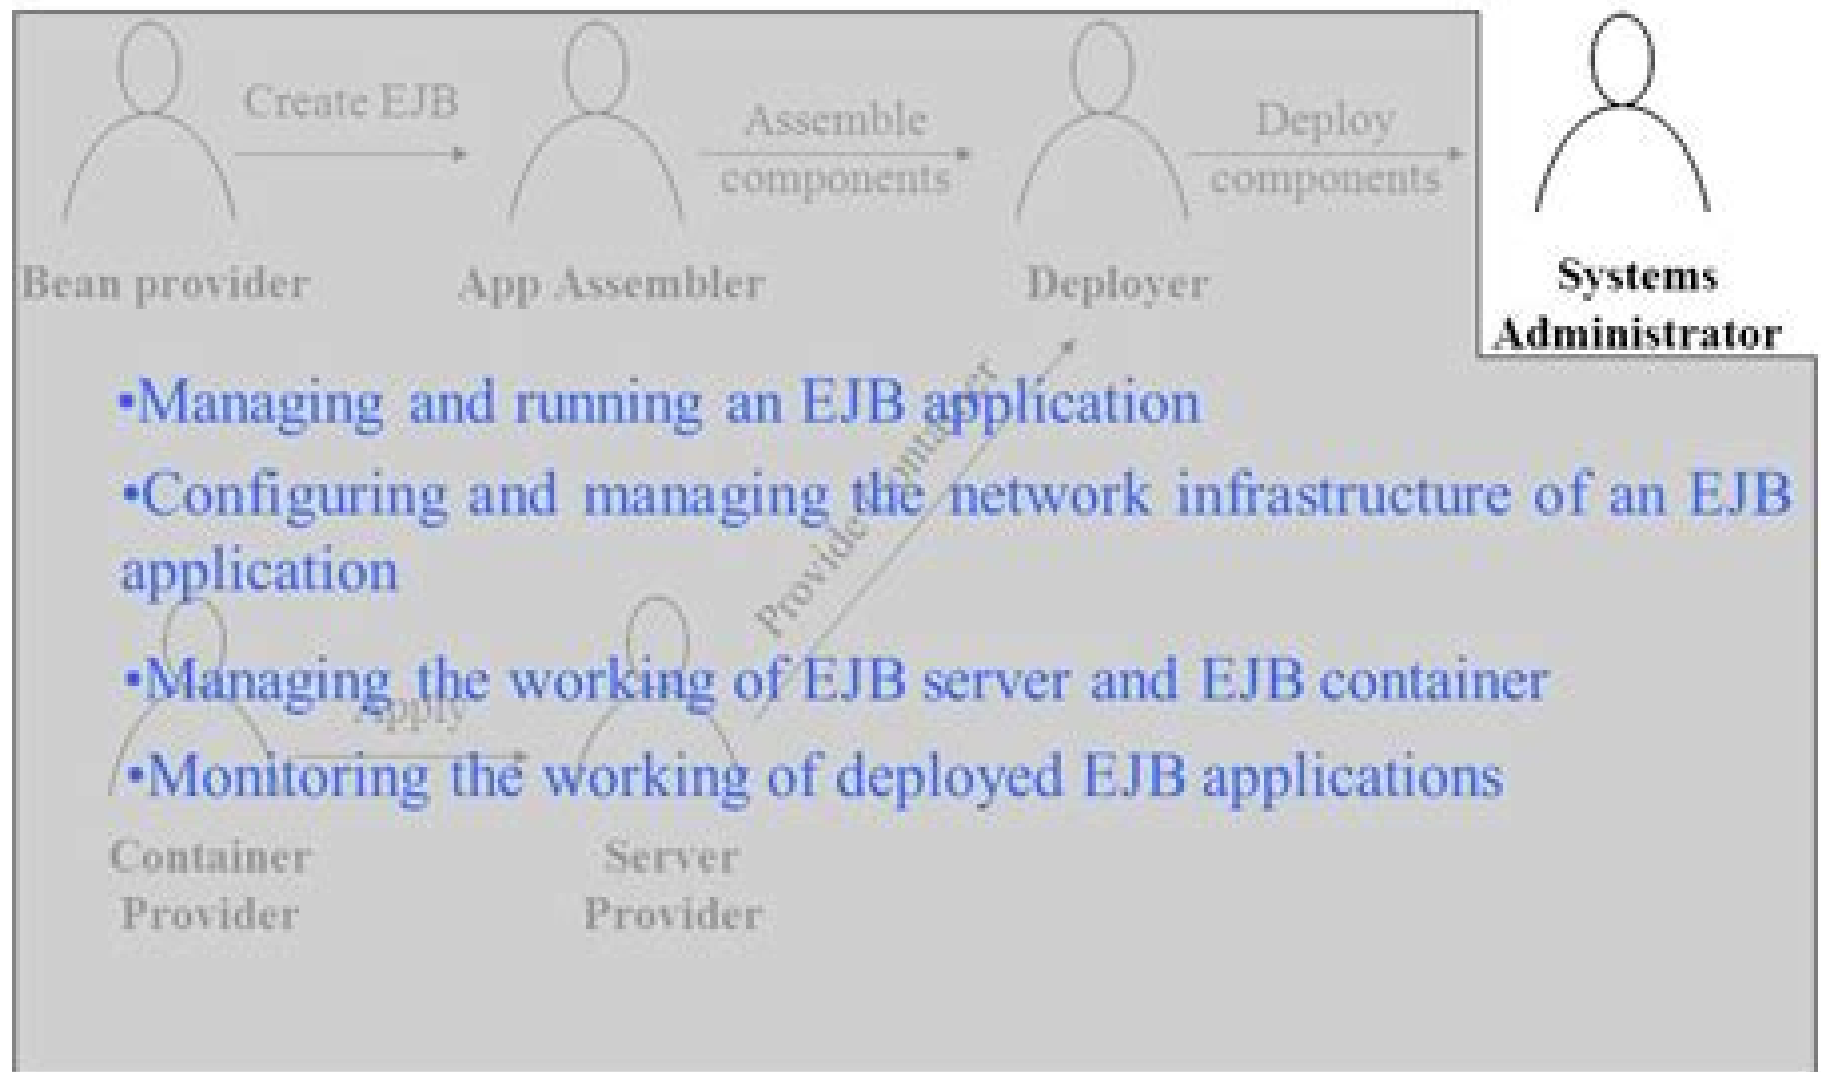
Create EJB

Assemble components

Deploy components

Bean provider

App Assembler

Deployer

Systems Administrator

•Managing and running an EJB application

•Configuring and managing the network infrastructure of an EJB application

•Managing the working of EJB server and EJB container

•Monitoring the working of deployed EJB applications

Provide container

Apply

Container Provider

Server Provider